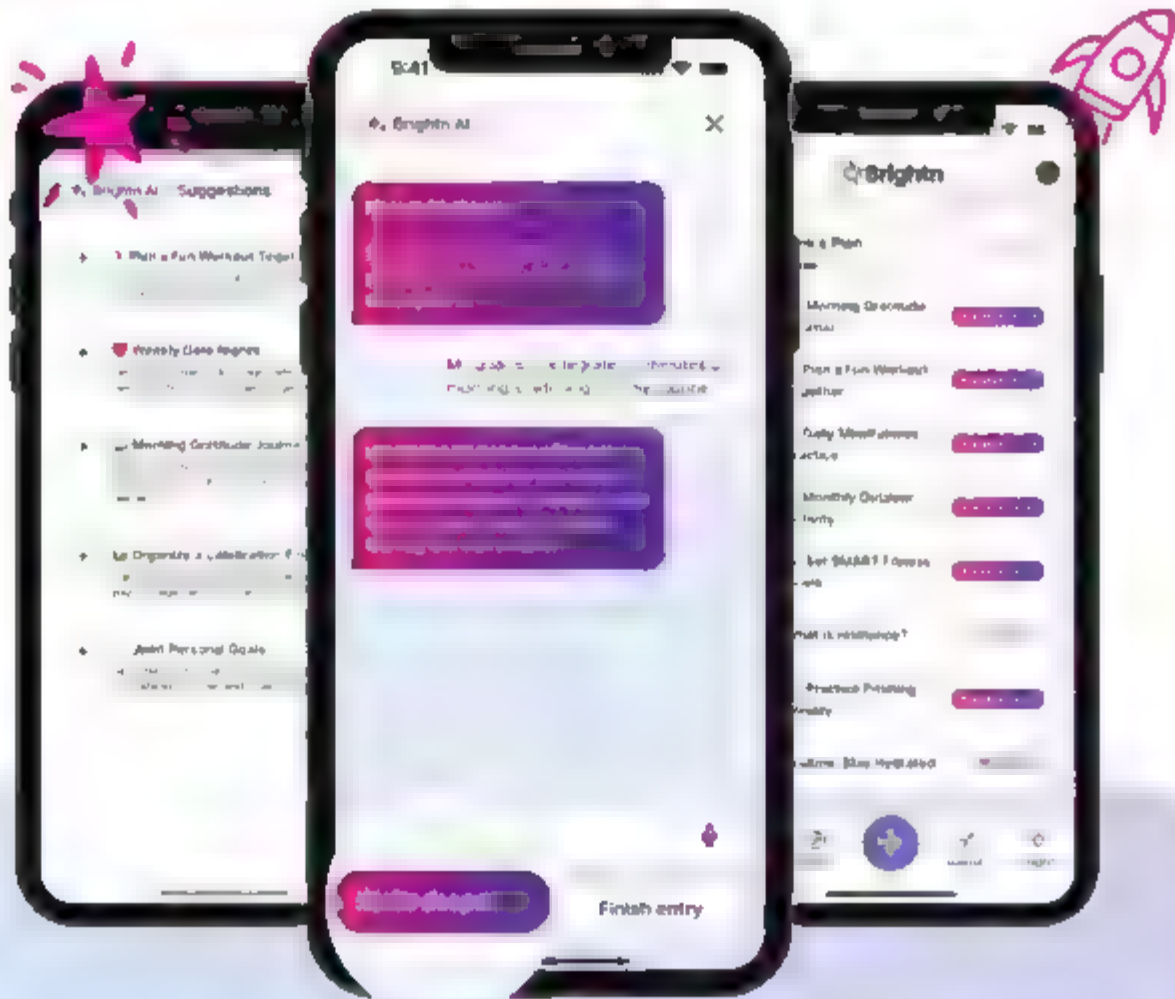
Brightn AI Suggestions

Plan a Fun Workout Toget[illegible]

Weekly Date Ideas

Morning Gratitude Journa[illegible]

Organize a Celebration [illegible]

Joint Personal Goals

9:41

Brightn AI

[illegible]

Finish entry

Brightn

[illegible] a Plan

Morning Gratitude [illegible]

Plan a Fun Workout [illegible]

Daily Mindfulness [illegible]

Monthly Outdoor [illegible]

Set SMART Fitness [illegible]

What is mindfulness?

Practice Positive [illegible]

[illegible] Stay Motivated